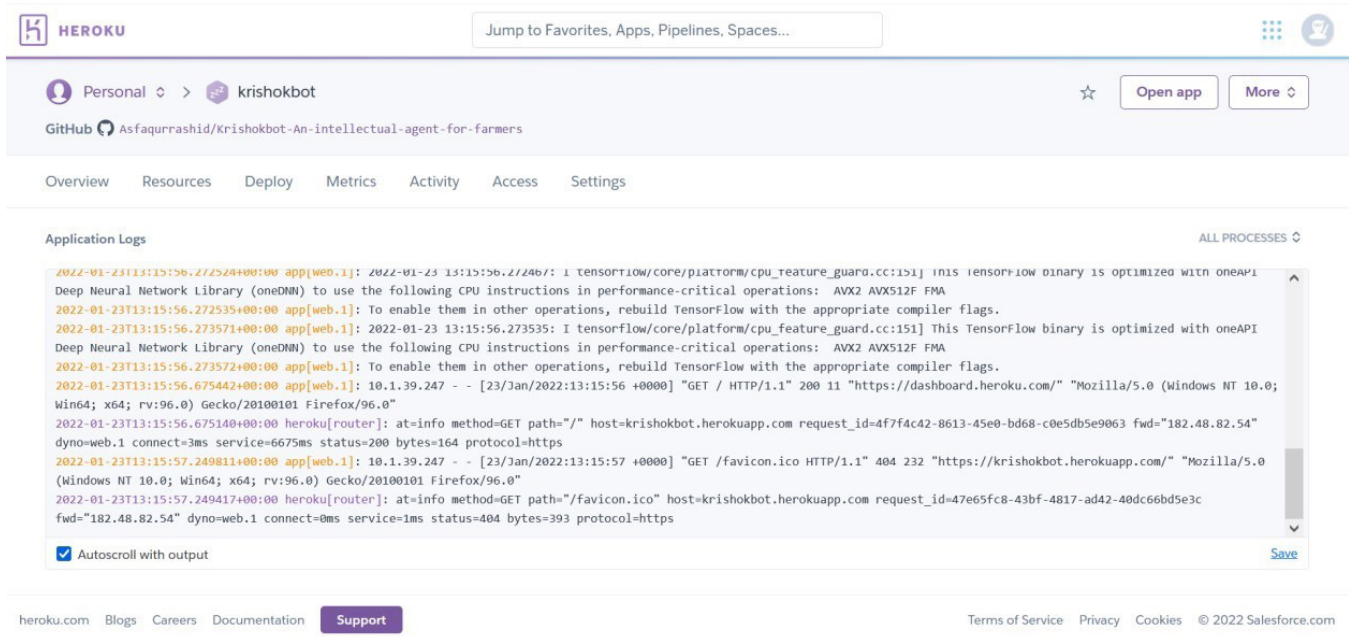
HEROKU

Jump to Favorites, Apps, Pipelines, Spaces...

Personal > krishokbot

Open app More

GitHub Asfaqurrashid/Krishokbot-An-intellectual-agent-for-farmers

Overview Resources Deploy Metrics Activity Access Settings

Application Logs

ALL PROCESSES

2022-01-23T13:15:56.272524+00:00 app[web.1]: 2022-01-23 13:15:56.272467: I tensorflow/core/platform/cpu_feature_guard.cc:151] This TensorFlow binary is optimized with oneAPI Deep Neural Network Library (oneDNN) to use the following CPU instructions in performance-critical operations: AVX2 AVX512F FMA
2022-01-23T13:15:56.272535+00:00 app[web.1]: To enable them in other operations, rebuild TensorFlow with the appropriate compiler flags.
2022-01-23T13:15:56.273571+00:00 app[web.1]: 2022-01-23 13:15:56.273535: I tensorflow/core/platform/cpu_feature_guard.cc:151] This TensorFlow binary is optimized with oneAPI Deep Neural Network Library (oneDNN) to use the following CPU instructions in performance-critical operations: AVX2 AVX512F FMA
2022-01-23T13:15:56.273572+00:00 app[web.1]: To enable them in other operations, rebuild TensorFlow with the appropriate compiler flags.
2022-01-23T13:15:56.675442+00:00 app[web.1]: 10.1.39.247 - - [23/Jan/2022:13:15:56 +0000] "GET / HTTP/1.1" 200 11 "https://dashboard.heroku.com/" "Mozilla/5.0 (Windows NT 10.0; Win64; x64; rv:96.0) Gecko/20100101 Firefox/96.0"
2022-01-23T13:15:56.675140+00:00 heroku[router]: at=info method=GET path="/" host=krishokbot.herokuapp.com request_id=4f7f4c42-8613-45e0-bd68-c0e5db5e9063 fwd="182.48.82.54" dyno=web.1 connect=3ms service=6675ms status=200 bytes=164 protocol=https
2022-01-23T13:15:57.249811+00:00 app[web.1]: 10.1.39.247 - - [23/Jan/2022:13:15:57 +0000] "GET /favicon.ico HTTP/1.1" 404 232 "https://krishokbot.herokuapp.com/" "Mozilla/5.0 (Windows NT 10.0; Win64; x64; rv:96.0) Gecko/20100101 Firefox/96.0"
2022-01-23T13:15:57.249417+00:00 heroku[router]: at=info method=GET path="/favicon.ico" host=krishokbot.herokuapp.com request_id=47e65fc8-43bf-4817-ad42-40dc66bd5e3c fwd="182.48.82.54" dyno=web.1 connect=0ms service=1ms status=404 bytes=393 protocol=https

Autoscroll with output

Save

heroku.com Blogs Careers Documentation Support

Terms of Service Privacy Cookies © 2022 Salesforce.com